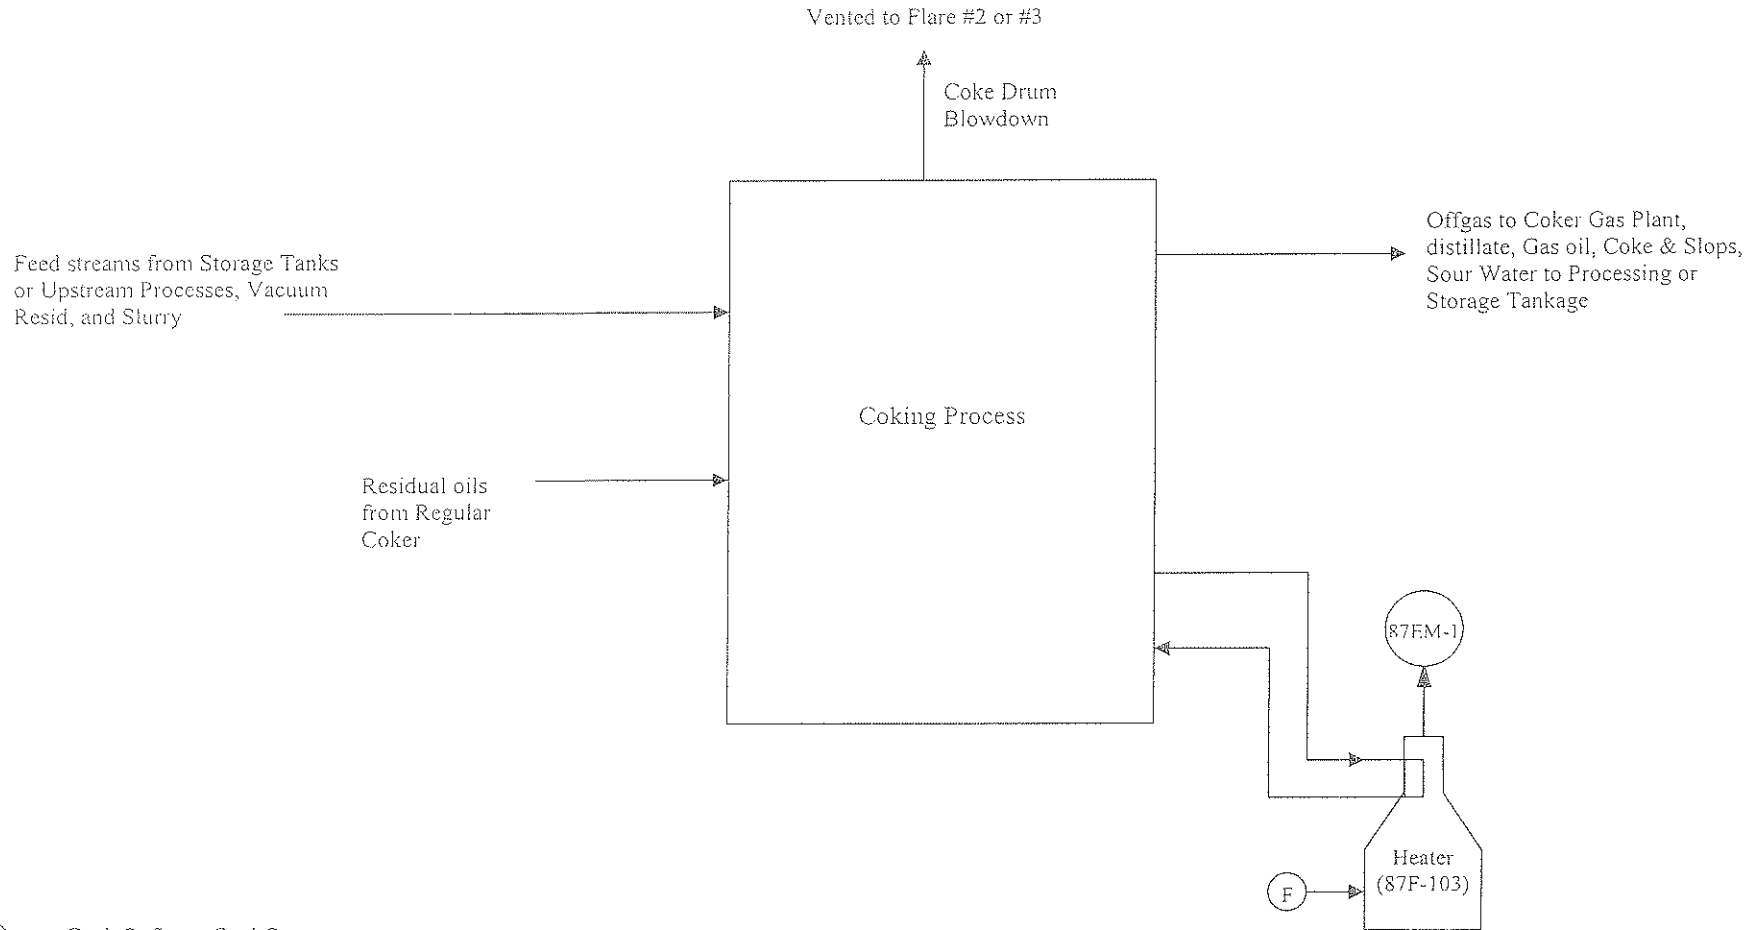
Vented to Flare #2 or #3

Coke Drum Blowdown

Feed streams from Storage Tanks or Upstream Processes, Vacuum Resid, and Slurry

Offgas to Coker Gas Plant, distillate, Gas oil, Coke & Slops, Sour Water to Processing or Storage Tankage

Coking Process

Residual oils from Regular Coker

87EM-1

Heater (87F-103)

F

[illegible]